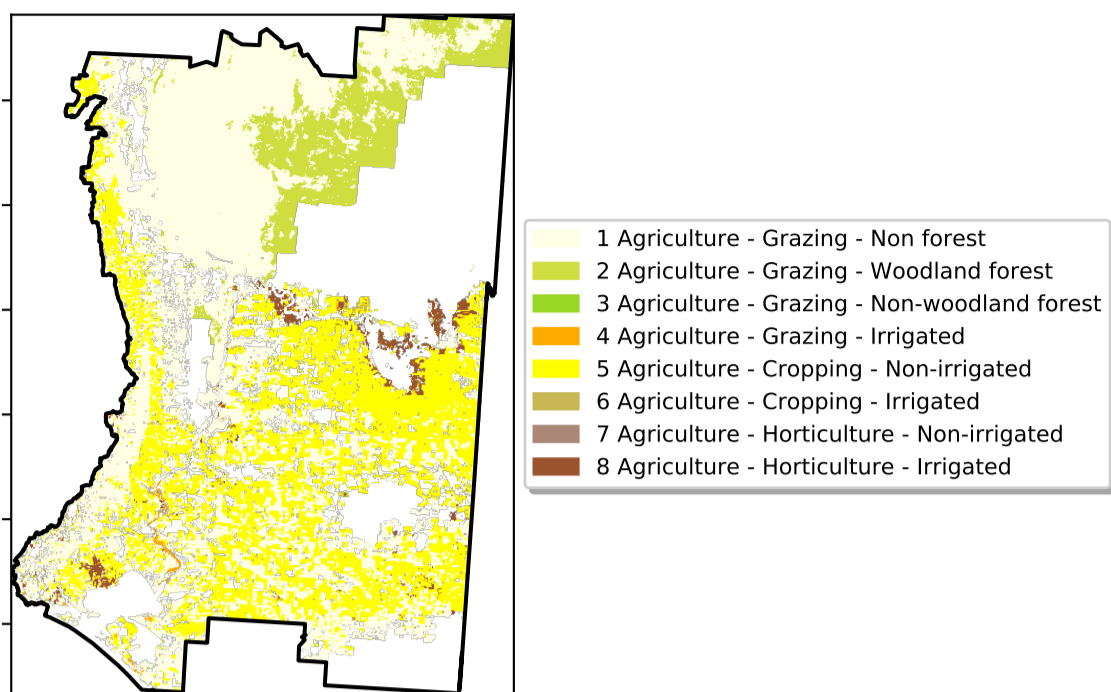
1 Agriculture - Grazing - Non forest
2 Agriculture - Grazing - Woodland forest
3 Agriculture - Grazing - Non-woodland forest
4 Agriculture - Grazing - Irrigated
5 Agriculture - Cropping - Non-irrigated
6 Agriculture - Cropping - Irrigated
7 Agriculture - Horticulture - Non-irrigated
8 Agriculture - Horticulture - Irrigated